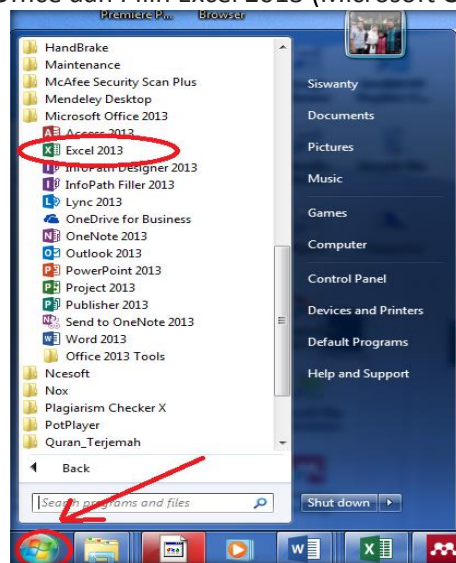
Office dan Pilih Excel 2013 (Microsoft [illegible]

Premiere P... Browser

HandBrake
Maintenance
McAfee Security Scan Plus
Mendeley Desktop
Microsoft Office 2013
Access 2013
Excel 2013
InfoPath Designer 2013
InfoPath Filler 2013
Lync 2013
OneDrive for Business
OneNote 2013
Outlook 2013
PowerPoint 2013
Project 2013
Publisher 2013
Send to OneNote 2013
Word 2013
Office 2013 Tools
Ncesoft
Nox
Plagiarism Checker X
PotPlayer
Quran_Terjemah

Back

Search programs and files

Siswanty
Documents
Pictures
Music
Games
Computer
Control Panel
Devices and Printers
Default Programs
Help and Support

Shut down